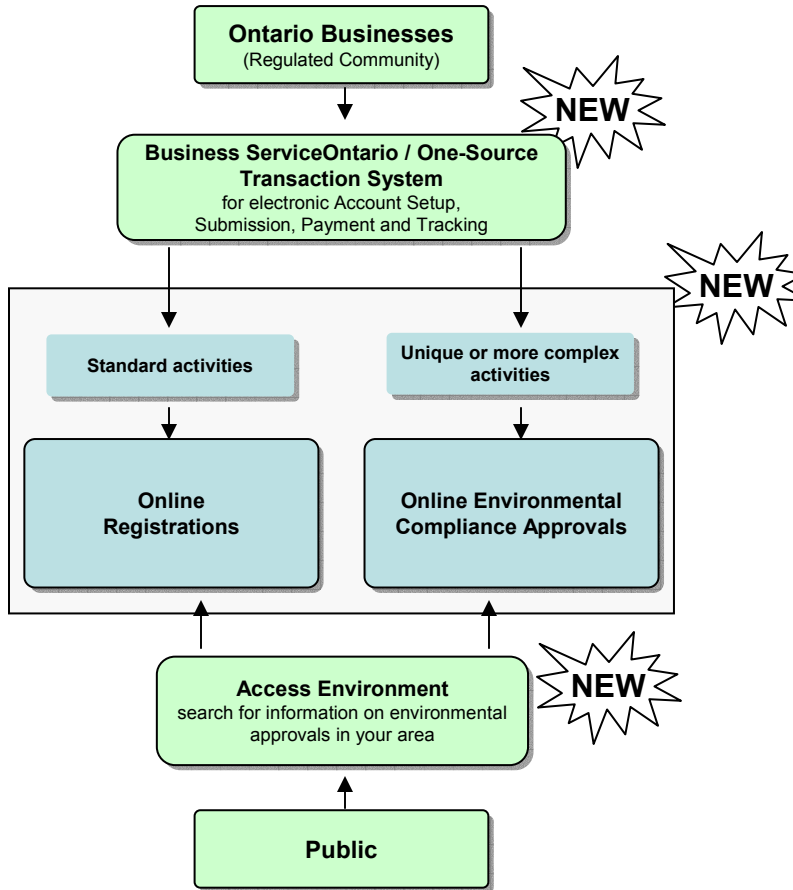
**Ontario Businesses**
(Regulated Community)

NEW

**Business ServiceOntario / One-Source Transaction System**
for electronic Account Setup, Submission, Payment and Tracking

NEW

**Standard activities**

**Unique or more complex activities**

**Online Registrations**

**Online Environmental Compliance Approvals**

**Access Environment**
search for information on environmental approvals in your area

NEW

**Public**